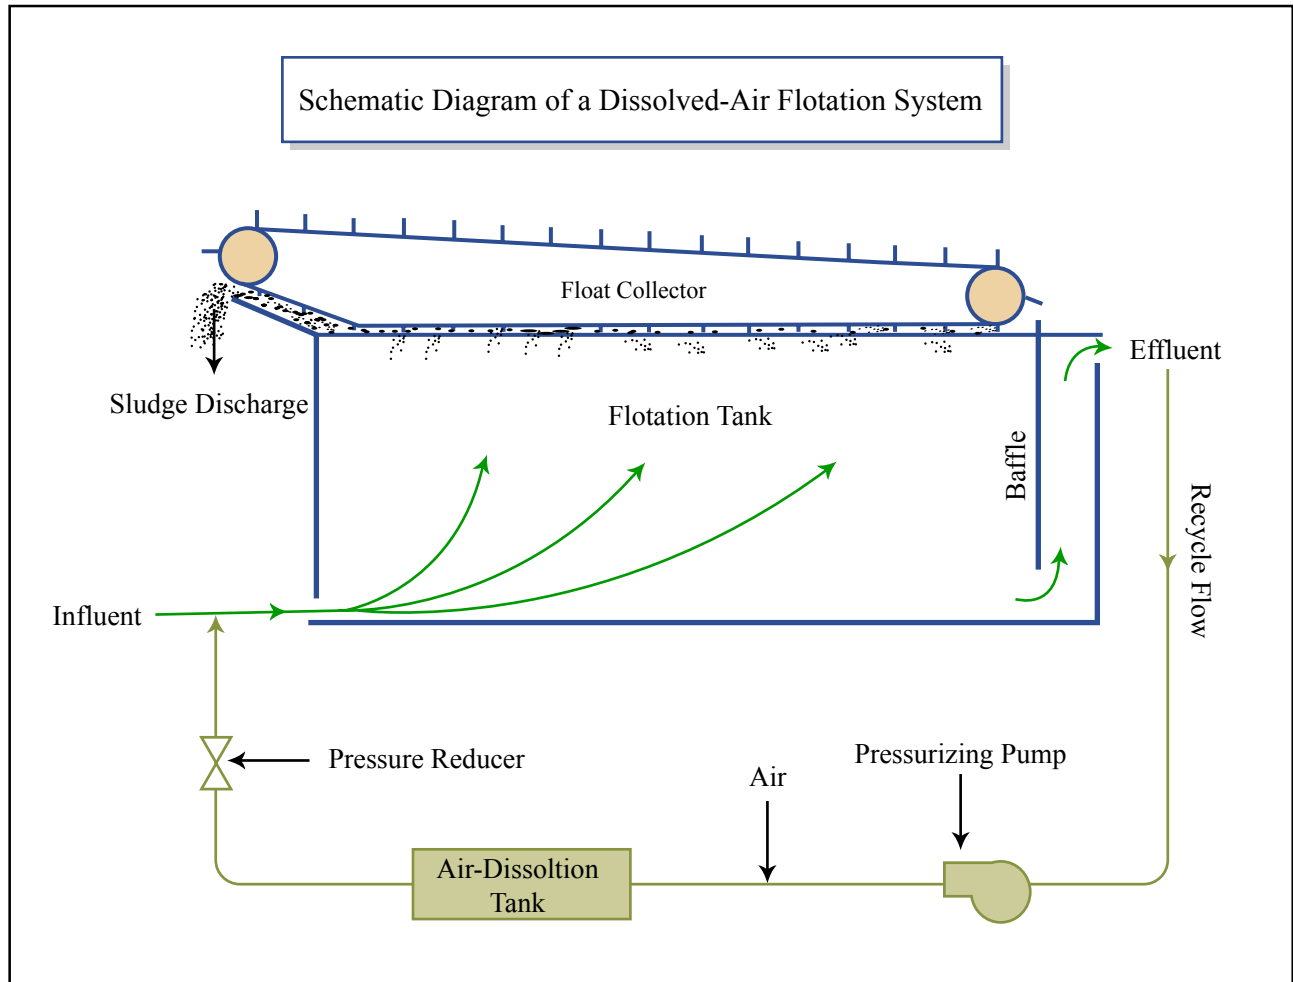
Schematic Diagram of a Dissolved-Air Flotation System

Float Collector

Effluent

Sludge Discharge

Flotation Tank

Baffle

Recycle Flow

Influent

Pressure Reducer

Pressurizing Pump

Air

Air-Dissoltion Tank